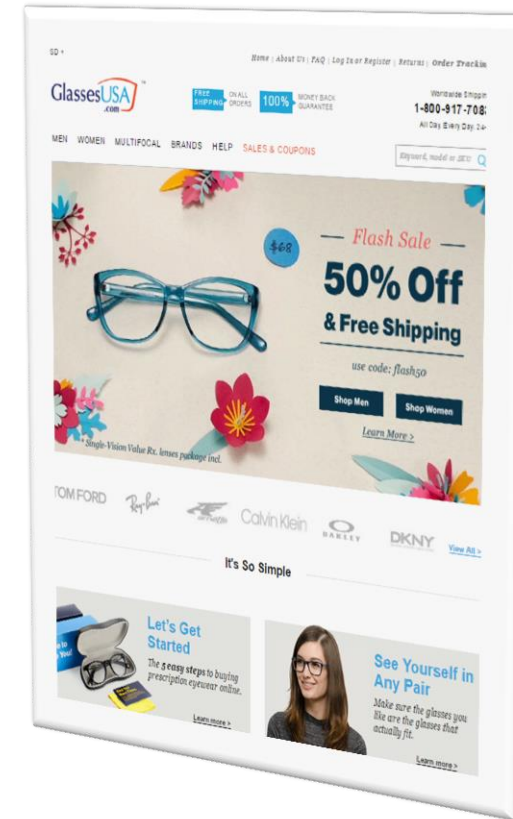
SD ▾

Home | About Us | FAQ | Log In or Register | Returns | Order Trackin

GlassesUSA .com

FREE SHIPPING ON ALL ORDERS

100% MONEY BACK GUARANTEE

Worldwide Shippin
1-800-917-708
All Day Every Day 24

MEN WOMEN MULTIFOCAL BRANDS HELP SALES & COUPONS

Keyword, model or SKU

$68

Flash Sale

50% Off

& Free Shipping

use code: flash50

Shop Men

Shop Women

Learn More >

*Single-Vision Value Rx. lenses package incl.

TOM FORD Ray-Ban Arnette Calvin Klein OAKLEY DKNY View All >

It's So Simple

Let's Get Started

The 5 easy steps to buying prescription eyewear online.

Learn more >

See Yourself in Any Pair

Make sure the glasses you like are the glasses that actually fit.

Learn more >